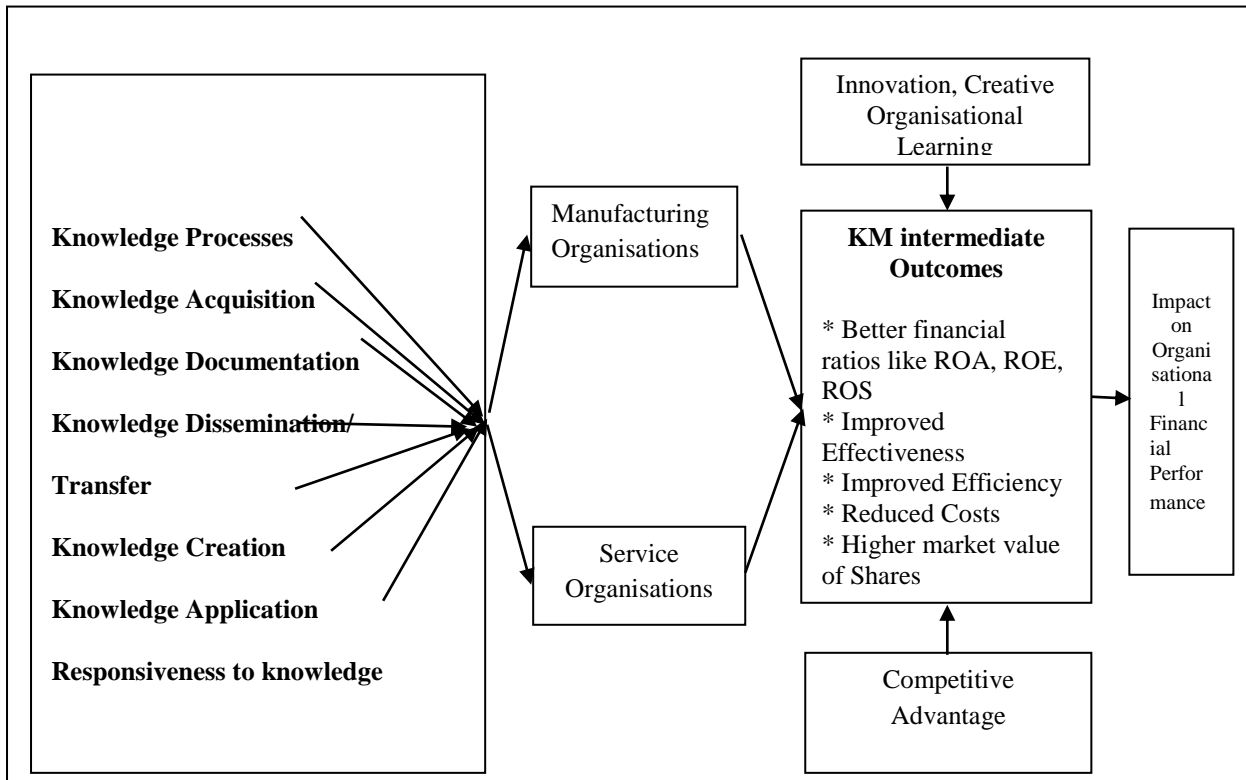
Knowledge Processes

Knowledge Acquisition

Knowledge Documentation

Knowledge Dissemination/

Transfer

Knowledge Creation

Knowledge Application

Responsiveness to knowledge

Manufacturing Organisations

Service Organisations

Innovation, Creative Organisational Learning

KM intermediate Outcomes

* Better financial ratios like ROA, ROE, ROS
* Improved Effectiveness
* Improved Efficiency
* Reduced Costs
* Higher market value of Shares

Competitive Advantage

Impact on Organisational Financial Performance